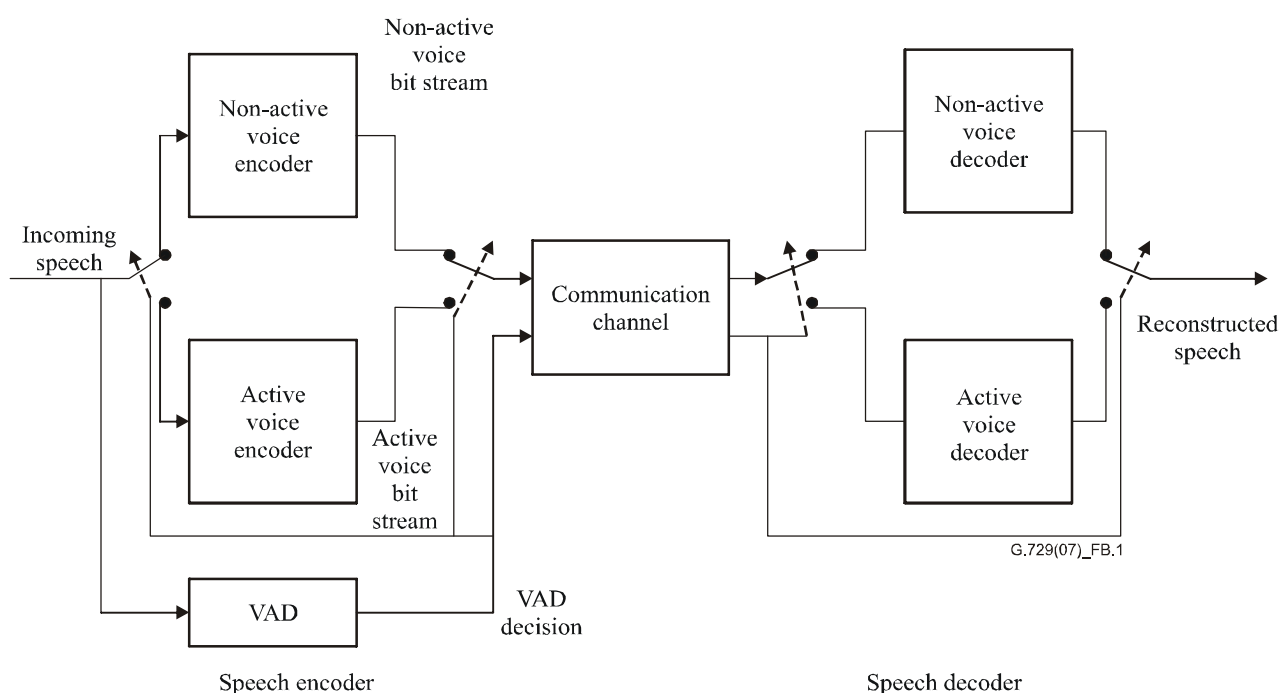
Non-active voice bit stream

Non-active voice encoder

Incoming speech

Active voice encoder

Active voice bit stream

Communication channel

VAD

VAD decision

Non-active voice decoder

Active voice decoder

Reconstructed speech

G.729(07)_FB.1

Speech encoder

Speech decoder